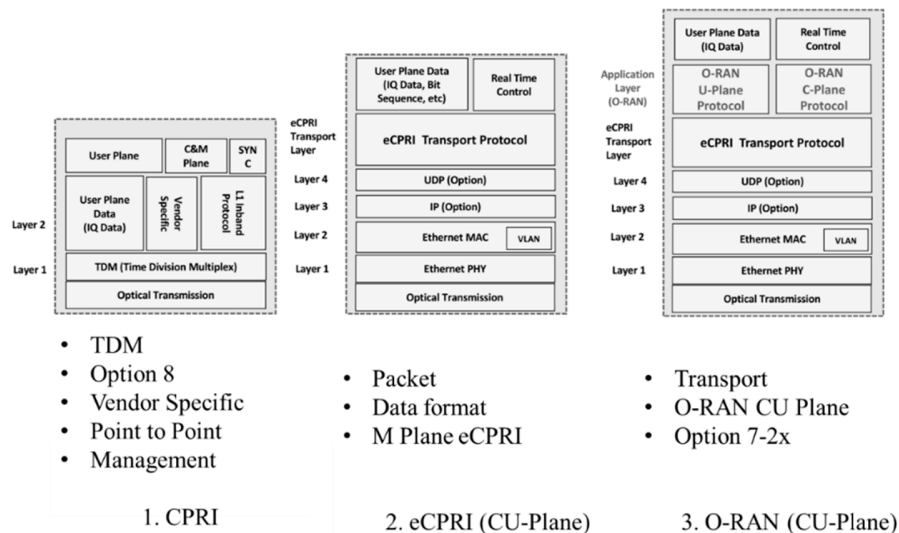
User Plane
C&M Plane
SYN C
User Plane Data (IQ Data)
Vendor Specific
L1 Inband Protocol
Layer 2
Layer 1
TDM (Time Division Multiplex)
Optical Transmission

- TDM
- Option 8
- Vendor Specific
- Point to Point
- Management

1. CPRI

User Plane Data (IQ Data, Bit Sequence, etc)
Real Time Control
eCPRI Transport Layer
eCPRI Transport Protocol
Layer 4
UDP (Option)
Layer 3
IP (Option)
Layer 2
Ethernet MAC
VLAN
Layer 1
Ethernet PHY
Optical Transmission

- Packet
- Data format
- M Plane eCPRI

2. eCPRI (CU-Plane)

User Plane Data (IQ Data)
Real Time Control
Application Layer (O-RAN)
O-RAN U-Plane Protocol
O-RAN C-Plane Protocol
eCPRI Transport Layer
eCPRI Transport Protocol
Layer 4
UDP (Option)
Layer 3
IP (Option)
Layer 2
Ethernet MAC
VLAN
Layer 1
Ethernet PHY
Optical Transmission

- Transport
- O-RAN CU Plane
- Option 7-2x

3. O-RAN (CU-Plane)